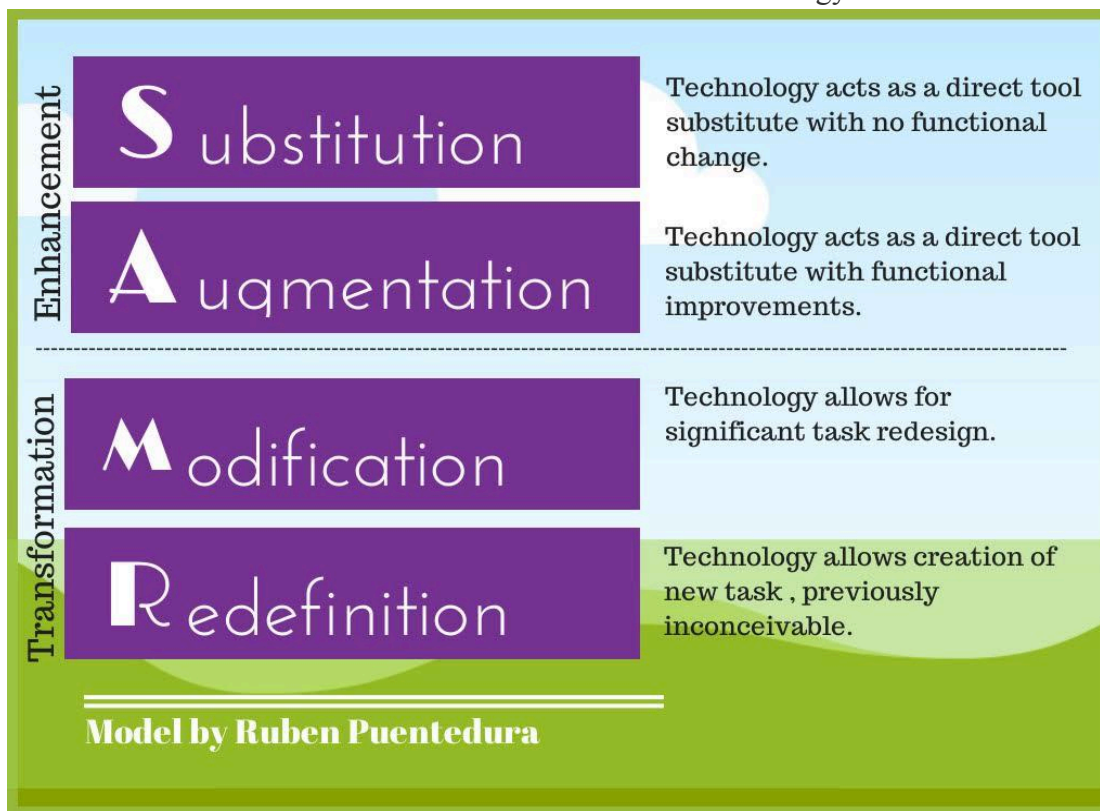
Enhancement

Substitution

Technology acts as a direct tool substitute with no functional change.

Augmentation

Technology acts as a direct tool substitute with functional improvements.

Transformation

Modification

Technology allows for significant task redesign.

Redefinition

Technology allows creation of new task , previously inconceivable.

Model by Ruben Puentedura